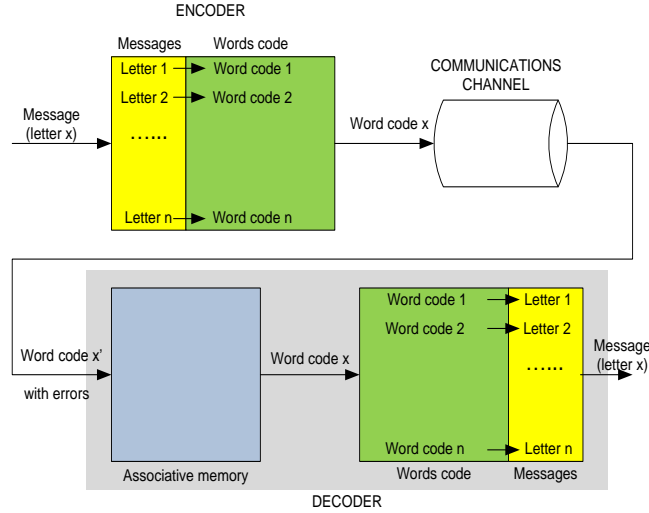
ENCODER

Messages Words code

Letter 1 Word code 1
Letter 2 Word code 2
……
Letter n Word code n

Message (letter x)

Word code x

COMMUNICATIONS CHANNEL

Word code x'
with errors

Associative memory

Word code x

Word code 1 Letter 1
Word code 2 Letter 2
……
Word code n Letter n

Words code Messages

Message (letter x)

DECODER